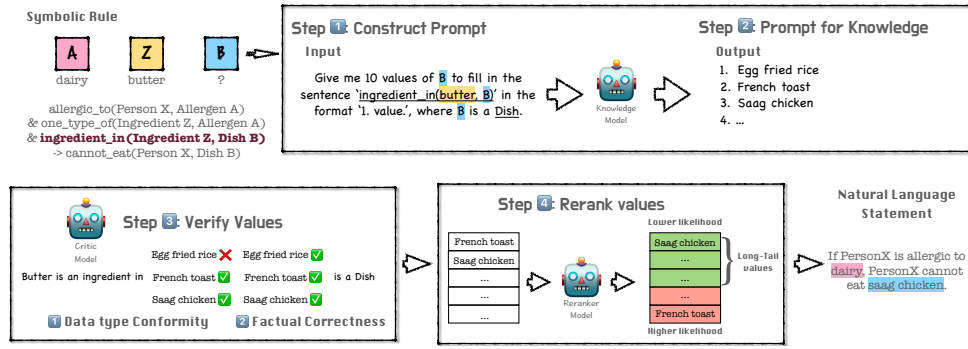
Symbolic Rule

A
dairy

Z
butter

B
?

allergic_to(Person X, Allergen A)
& one_type_of(Ingredient Z, Allergen A)
& ingredient_in(Ingredient Z, Dish B)
-> cannot_eat(Person X, Dish B)

Step 1: Construct Prompt

Input

Give me 10 values of B to fill in the sentence 'ingredient_in(butter, B)' in the format '1. value.', where B is a Dish.

Knowledge Model

Step 2: Prompt for Knowledge

Output

1. Egg fried rice
2. French toast
3. Saag chicken
4. ...

Critic Model

Step 3: Verify Values

Butter is an ingredient in

Egg fried rice ❌
French toast ✅
Saag chicken ✅

Egg fried rice ✅
French toast ✅
Saag chicken ✅

is a Dish

1 Data type Conformity
2 Factual Correctness

Step 4: Rerank values

| French toast |
|---|
| Saag chicken |
| ... |
| ... |
| ... |

Reranker Model

Lower likelihood

| Saag chicken |
|---|
| ... |
| ... |
| ... |
| French toast |

Higher likelihood

Long-Tail values

Natural Language Statement

If PersonX is allergic to dairy, PersonX cannot eat saag chicken.